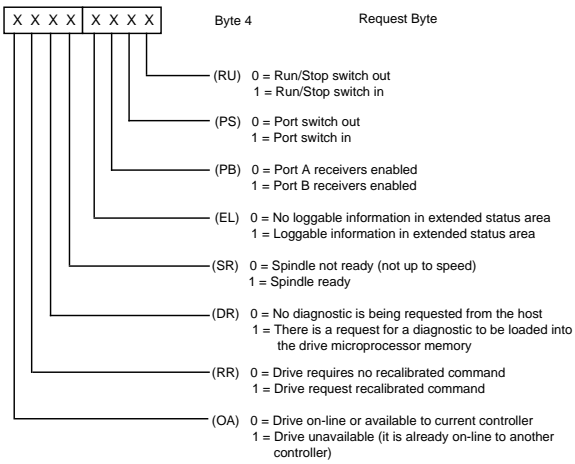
| X | X | X | X | X | X | X | X |
|---|---|---|---|---|---|---|---|

Byte 4

Request Byte

(RU) 0 = Run/Stop switch out
1 = Run/Stop switch in

(PS) 0 = Port switch out
1 = Port switch in

(PB) 0 = Port A receivers enabled
1 = Port B receivers enabled

(EL) 0 = No loggable information in extended status area
1 = Loggable information in extended status area

(SR) 0 = Spindle not ready (not up to speed)
1 = Spindle ready

(DR) 0 = No diagnostic is being requested from the host
1 = There is a request for a diagnostic to be loaded into the drive microprocessor memory

(RR) 0 = Drive requires no recalibrated command
1 = Drive request recalibrated command

(OA) 0 = Drive on-line or available to current controller
1 = Drive unavailable (it is already on-line to another controller)